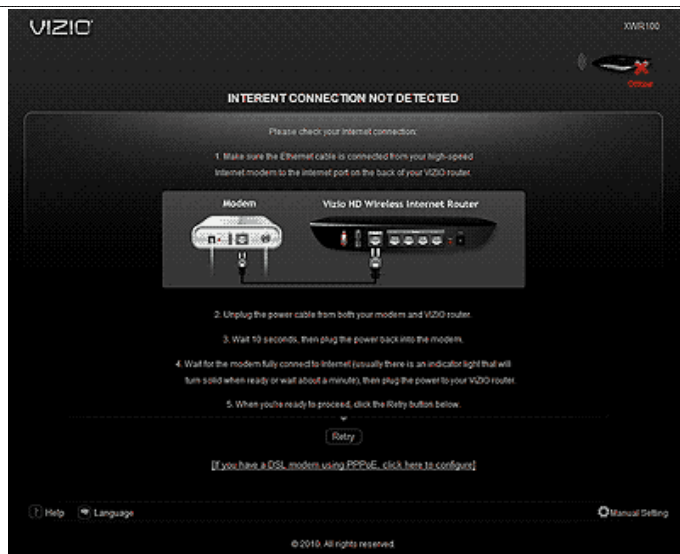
VIZIO

XWR100

Offline

INTERENT CONNECTION NOT DETECTED

Please check your internet connection:

1. Make sure the Ethernet cable is connected from your high-speed Internet modem to the internet port on the back of your VIZIO router.

Modem

Vizio HD Wireless Internet Router

2. Unplug the power cable from both your modem and VIZIO router.

3. Wait 10 seconds, then plug the power back into the modem.

4. Wait for the modem fully connect to Internet (usually there is an indicator light that will turn solid when ready or wait about a minute), then plug the power to your VIZIO router.

5. When you're ready to proceed, click the Retry button below.

Retry

[If you have a DSL modem using PPPoE, click here to configure]

Help

Language

Manual Setting

© 2010. All rights reserved.